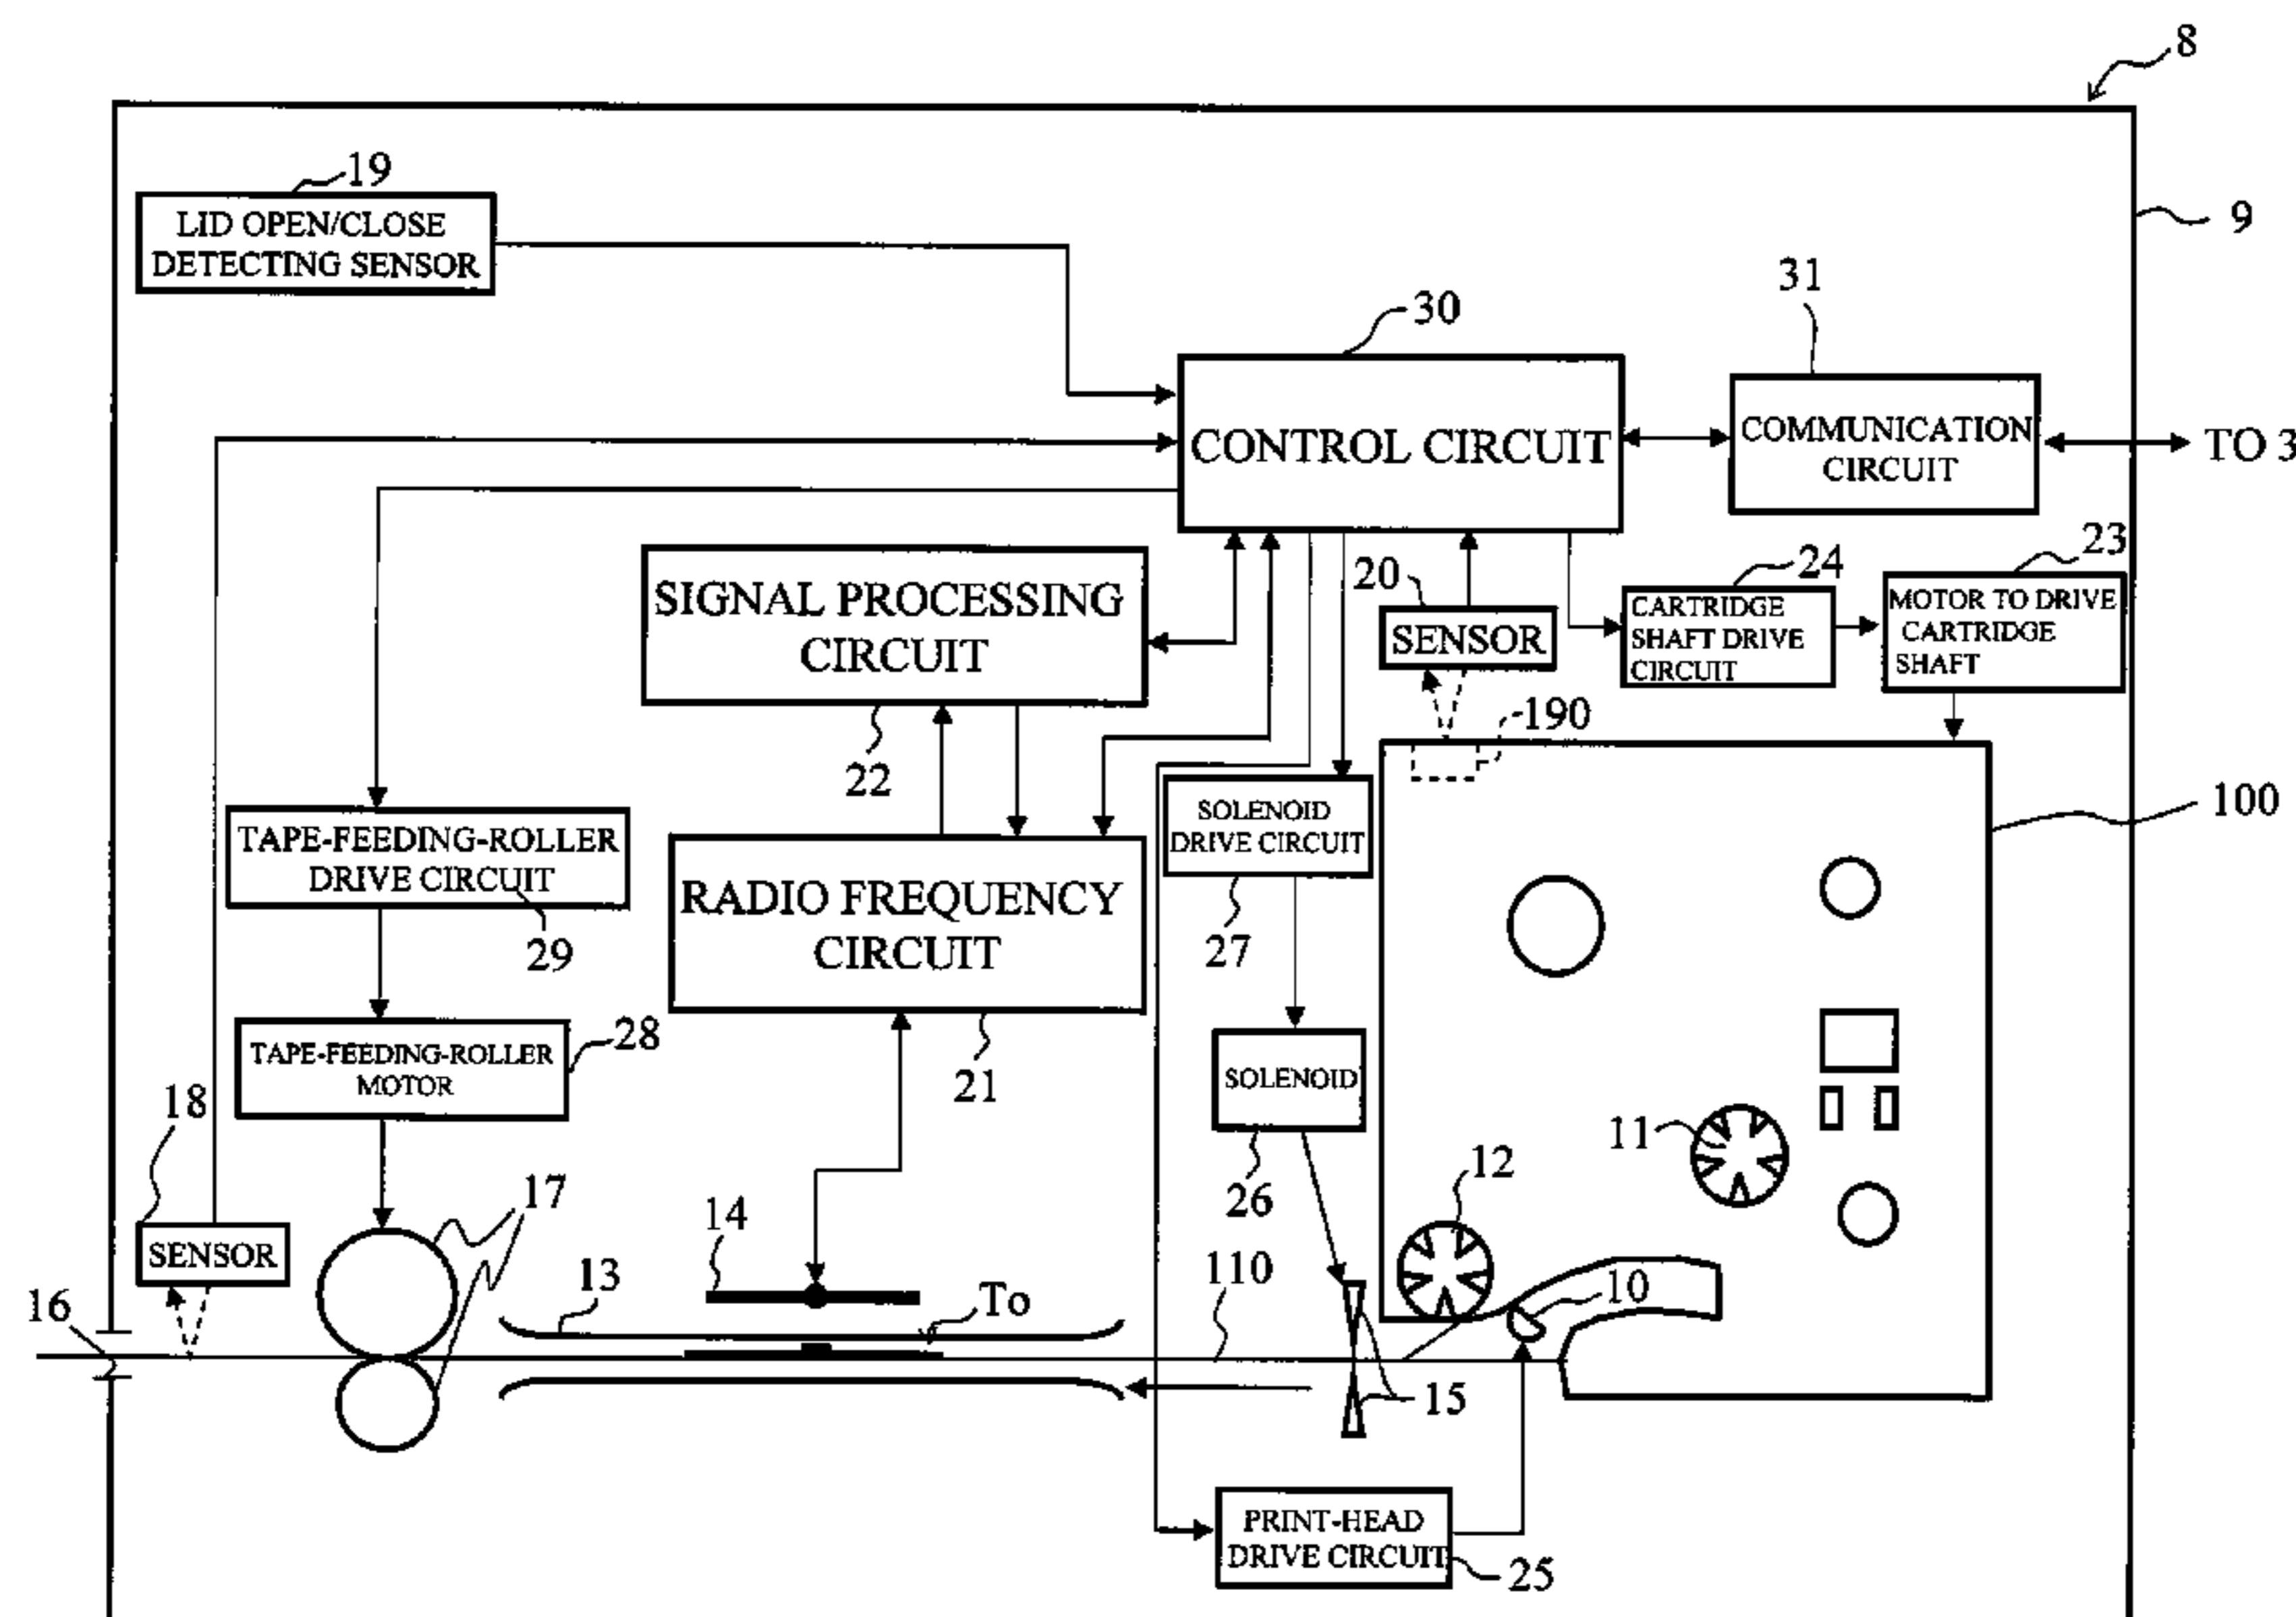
8

19
LID OPEN/CLOSE DETECTING SENSOR

9

31

30

CONTROL CIRCUIT

COMMUNICATION CIRCUIT

TO 3

23

20

24

SIGNAL PROCESSING CIRCUIT

SENSOR

CARTRIDGE SHAFT DRIVE CIRCUIT

MOTOR TO DRIVE CARTRIDGE SHAFT

190

22

100

TAPE-FEEDING-ROLLER DRIVE CIRCUIT

SOLENOID DRIVE CIRCUIT

RADIO FREQUENCY CIRCUIT

29

27

TAPE-FEEDING-ROLLER MOTOR

28

SOLENOID

21

18

11

12

26

17

14

SENSOR

13

110

To

10

16

15

PRINT-HEAD DRIVE CIRCUIT

25